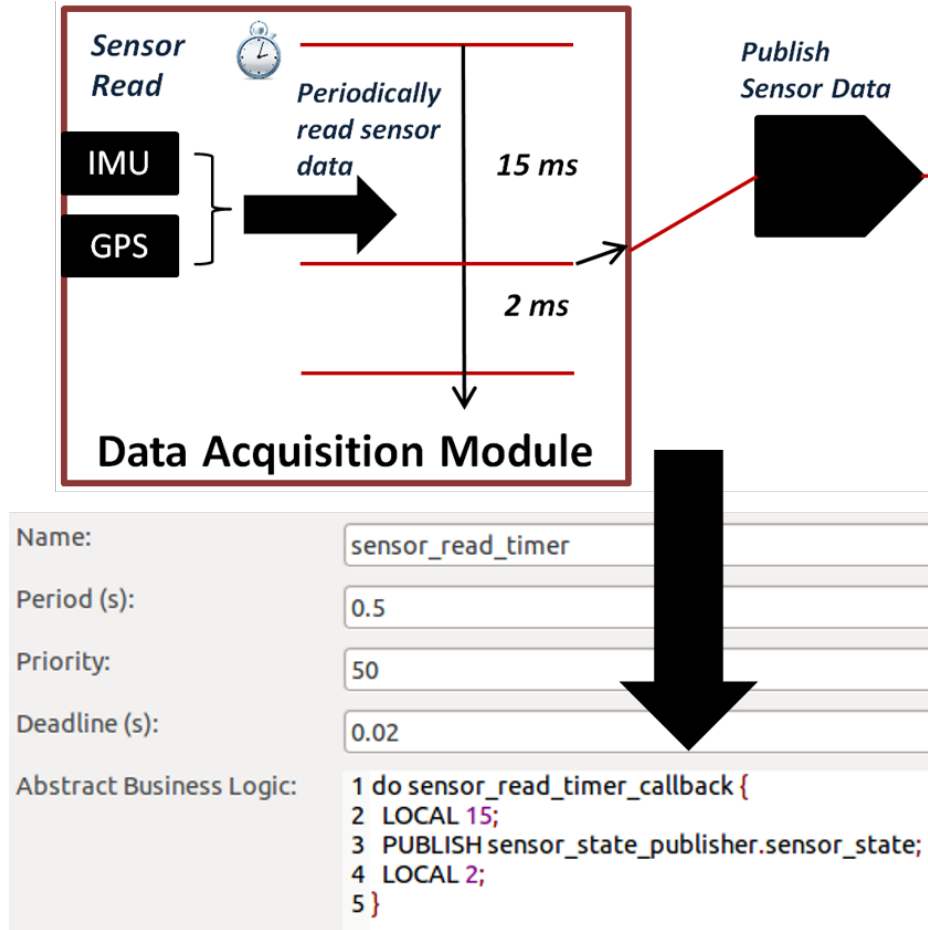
Sensor Read

IMU

GPS

Periodically read sensor data

15 ms

2 ms

Publish Sensor Data

Data Acquisition Module

Name: sensor_read_timer

Period (s): 0.5

Priority: 50

Deadline (s): 0.02

Abstract Business Logic:
1 do sensor_read_timer_callback {
2 LOCAL 15;
3 PUBLISH sensor_state_publisher.sensor_state;
4 LOCAL 2;
5 }